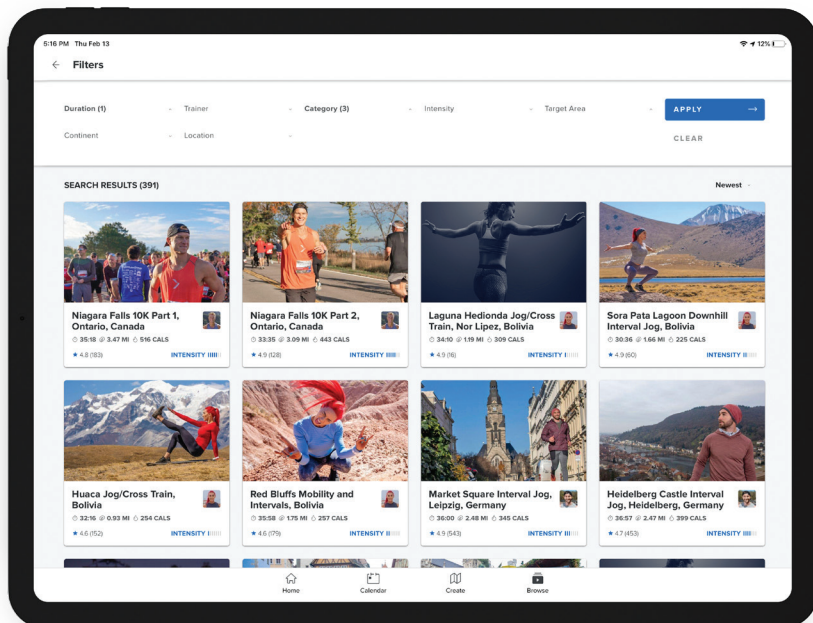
5:16 PM Thu Feb 13

12%

Filters

Duration (1)

Trainer

Category (3)

Intensity

Target Area

APPLY

Continent

Location

CLEAR

SEARCH RESULTS (391)

Newest

Niagara Falls 10K Part 1, Ontario, Canada
35:18 3.47 MI 516 CALS
★ 4.8 (183)
INTENSITY

Niagara Falls 10K Part 2, Ontario, Canada
33:35 3.09 MI 443 CALS
★ 4.9 (128)
INTENSITY

Laguna Hedionda Jog/Cross Train, Nor Lipez, Bolivia
34:10 1.19 MI 309 CALS
★ 4.9 (16)
INTENSITY

Sora Pata Lagoon Downhill Interval Jog, Bolivia
30:36 1.66 MI 225 CALS
★ 4.9 (60)
INTENSITY

Huaca Jog/Cross Train, Bolivia
32:16 0.93 MI 254 CALS
★ 4.6 (152)
INTENSITY

Red Bluffs Mobility and Intervals, Bolivia
35:58 1.75 MI 257 CALS
★ 4.6 (179)
INTENSITY

Market Square Interval Jog, Leipzig, Germany
36:00 2.48 MI 345 CALS
★ 4.9 (543)
INTENSITY

Heidelberg Castle Interval Jog, Heidelberg, Germany
36:57 2.47 MI 399 CALS
★ 4.7 (453)
INTENSITY

Home

Calendar

Create

Browse